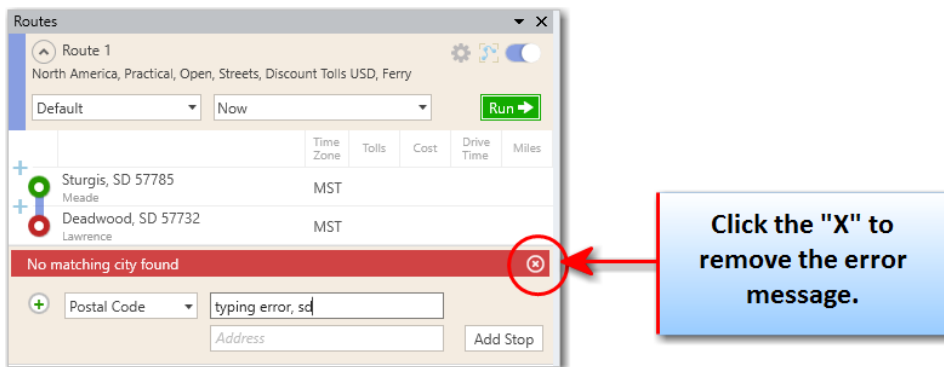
Routes

Route 1

North America, Practical, Open, Streets, Discount Tolls USD, Ferry

Default

Now

Run

| | Time Zone | Tolls | Cost | Drive Time | Miles |
|---|---|---|---|---|---|
| Sturgis, SD 57785 Meade | MST | | | | |
| Deadwood, SD 57732 Lawrence | MST | | | | |

No matching city found

Postal Code

typing error, sd

Address

Add Stop

Click the "X" to remove the error message.